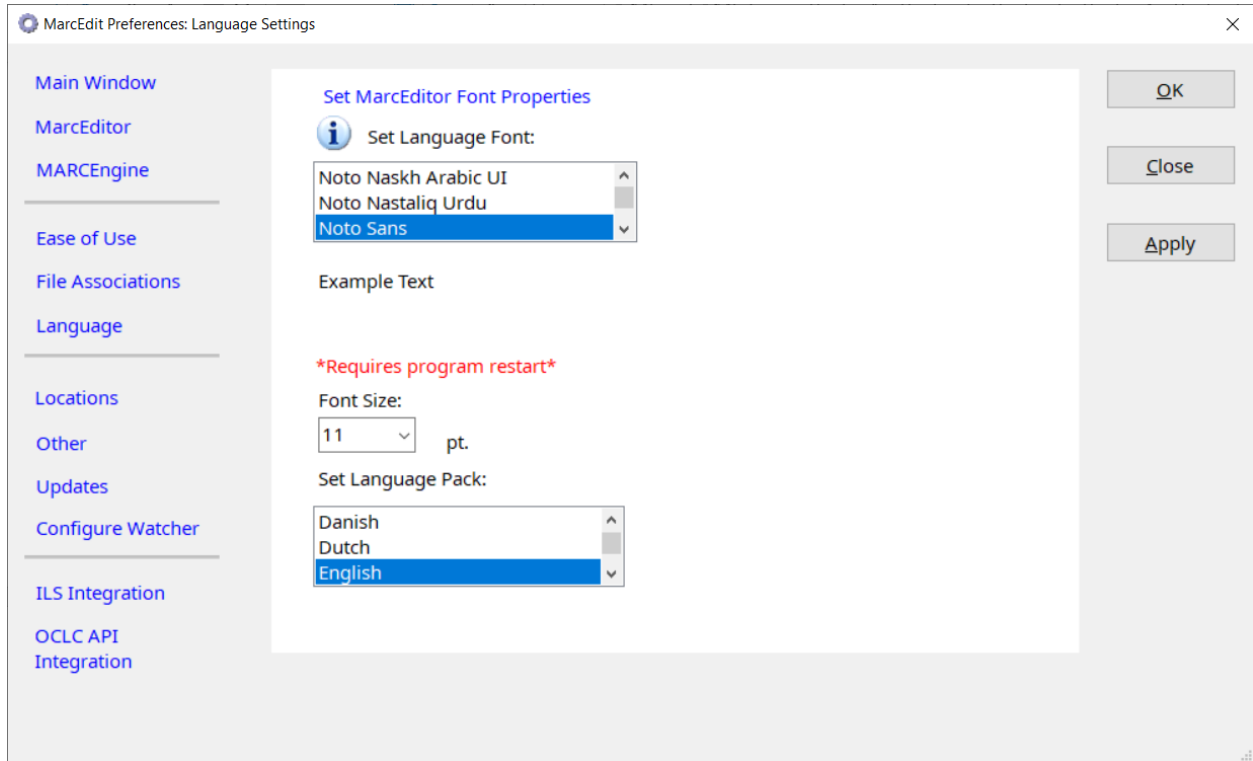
MarcEdit Preferences: Language Settings

Main Window
MarcEditor
MARCEngine
Ease of Use
File Associations
Language
Locations
Other
Updates
Configure Watcher
ILS Integration
OCLC API Integration

Set MarcEditor Font Properties
Set Language Font:
Noto Naskh Arabic UI
Noto Nastaliq Urdu
Noto Sans
Example Text
*Requires program restart*
Font Size:
11
pt.
Set Language Pack:
Danish
Dutch
English

OK
Close
Apply